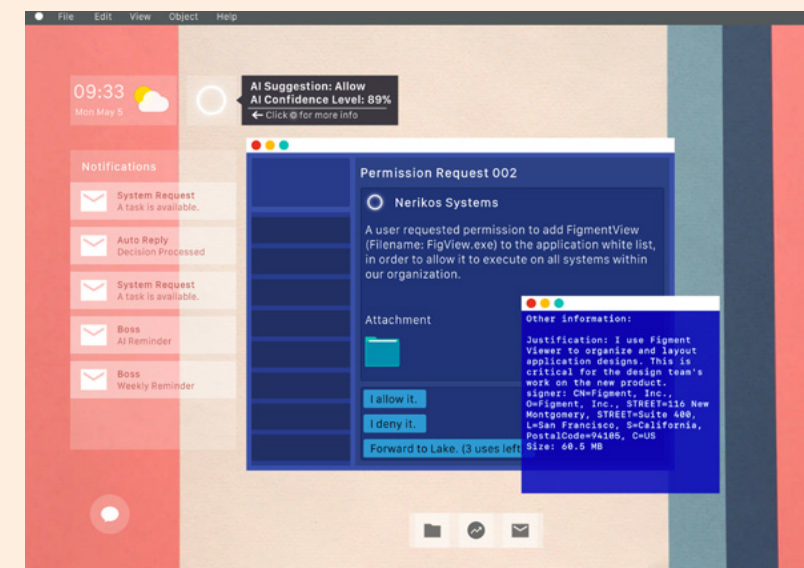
File Edit View Object Help

09:33
Mon May 5

AI Suggestion: Allow
AI Confidence Level: 89%
← Click ⊙ for more info

Notifications

System Request
A task is available.

Auto Reply
Decision Processed

System Request
A task is available.

Boss
AI Reminder

Boss
Weekly Reminder

Permission Request 002

Nerikos Systems

A user requested permission to add FigmentView (Filename: FigView.exe) to the application white list, in order to allow it to execute on all systems within our organization.

Attachment

I allow it.

I deny it.

Forward to Lake. (3 uses left

Other information:

Justification: I use Figment Viewer to organize and layout application designs. This is critical for the design team's work on the new product.
signer: CN=Figment, Inc., O=Figment, Inc., STREET=116 New Montgomery, STREET=Suite 400, L=San Francisco, S=California, PostalCode=94105, C=US
Size: 60.5 MB